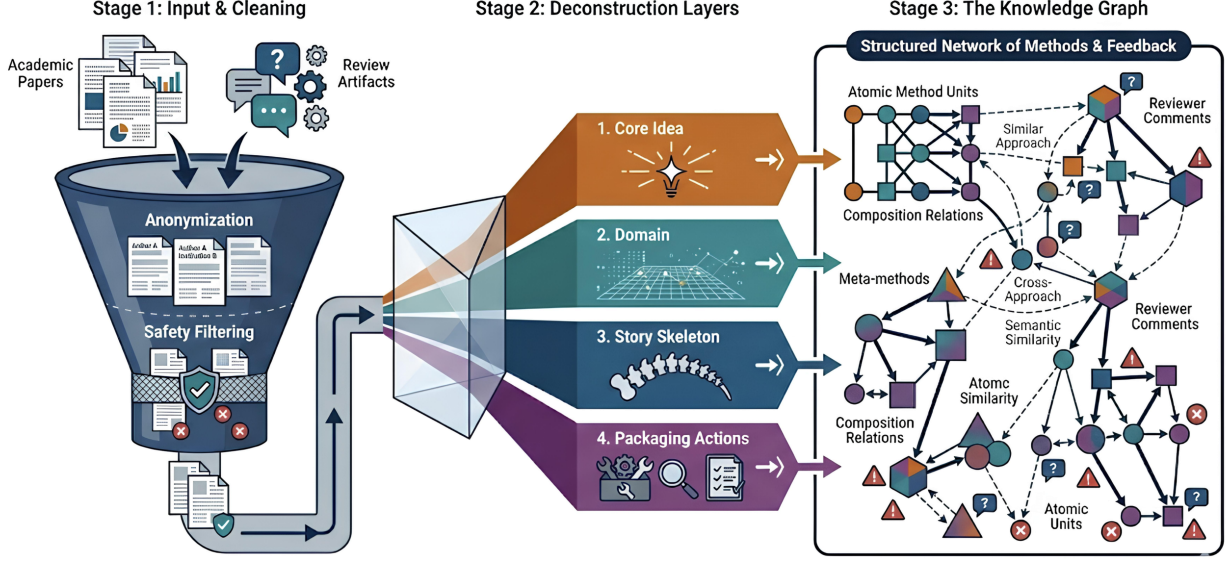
Stage 1: Input & Cleaning

Academic Papers

Review Artifacts

?

Anonymization

Author A
Institution B

Safety Filtering

Stage 2: Deconstruction Layers

1. Core Idea

2. Domain

3. Story Skeleton

4. Packaging Actions

Stage 3: The Knowledge Graph

Structured Network of Methods & Feedback

Atomic Method Units

Similar Approach

Reviewer Comments

Composition Relations

Meta-methods

Cross-Approach

Reviewer Comments

Semantic Similarity

Atomc Similarity

Composition Relations

Atomic Units